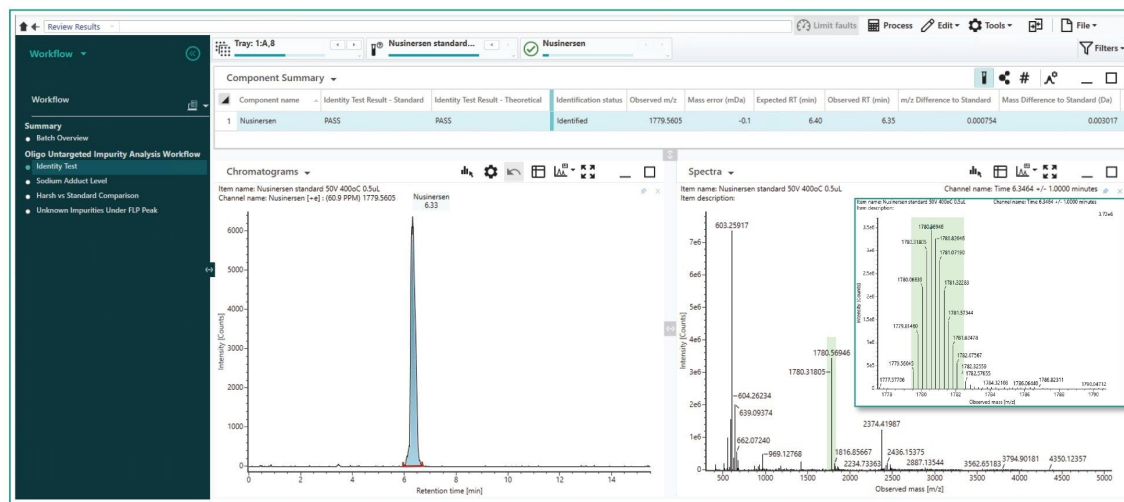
Review Results

Limit faults  Process  Edit  Tools  File

Workflow

Tray: 1:A,8  Nusinersen standard...  Nusinersen

Filters

Component Summary

| | Component name | Identity Test Result - Standard | Identity Test Result - Theoretical | Identification status | Observed m/z | Mass error (mDa) | Expected RT (min) | Observed RT (min) | m/z Difference to Standard | Mass Difference to Standard (Da) |
|---|---|---|---|---|---|---|---|---|---|---|
| 1 | Nusinersen | PASS | PASS | Identified | 1779.5605 | -0.1 | 6.40 | 6.35 | 0.000754 | 0.003017 |

Workflow

Summary
● Batch Overview

Oligo Untargeted Impurity Analysis Workflow
● Identity Test
● Sodium Adduct Level
● Harsh vs Standard Comparison
● Unknown Impurities Under FLP Peak

Chromatograms

Item name: Nusinersen standard 50V 400oC 0.5uL
Channel name: Nusinersen [+e] : (60.9 PPM) 1779.5605

Nusinersen
6.33

6000
5000
4000
3000
2000
1000
0
Intensity [Counts]
0 2 4 6 8 10 12 14
Retention time [min]

Spectra

Item name: Nusinersen standard 50V 400oC 0.5uL
Item description:
Channel name: Time 6.3464 +/- 1.0000 minutes

603.25917
7e6
6e6
5e6
4e6
3e6
2e6
1e6
0
Intensity [Counts]
1780.56946
1780.31805
604.26234
639.09374
662.07240
969.12768
1816.85667
2234.73363
2374.41987
2436.15375
2887.13544
3562.65183
3794.90181
4350.12357
500 1000 1500 2000 2500 3000 3500 4000 4500 5000
Observed mass [m/z]

Item name: Nusinersen standard 50V 400oC 0.5uL
Item description:
Channel name: Time 6.3464 +/- 1.0000 minutes
3.72e6
1780.56946
1780.31805
1780.82945
1781.07180
1780.06885
1781.32283
1781.57344
1779.81460
1781.82478
1779.56045
1782.07567
1777.37706
1782.32559
1782.57635
1784.32160
1786.06486
1786.82311
1790.04712
Intensity [Counts]
1778 1780 1782 1784 1786 1788 1790
Observed mass [m/z]